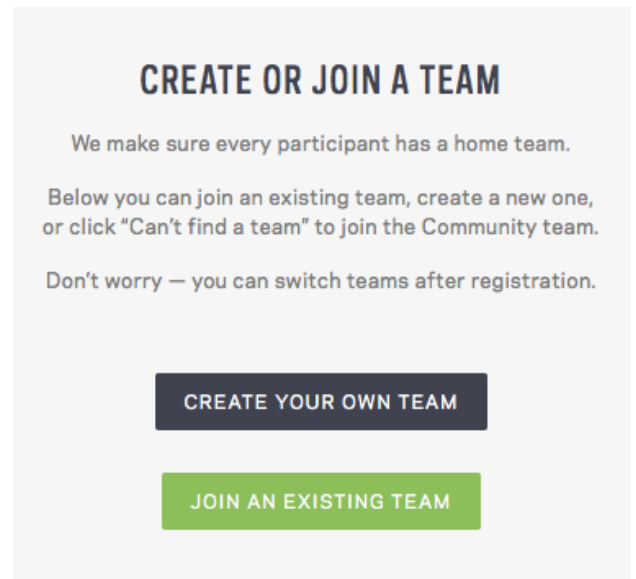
CREATE OR JOIN A TEAM

We make sure every participant has a home team.

Below you can join an existing team, create a new one, or click “Can’t find a team” to join the Community team.

Don’t worry — you can switch teams after registration.

CREATE YOUR OWN TEAM

JOIN AN EXISTING TEAM